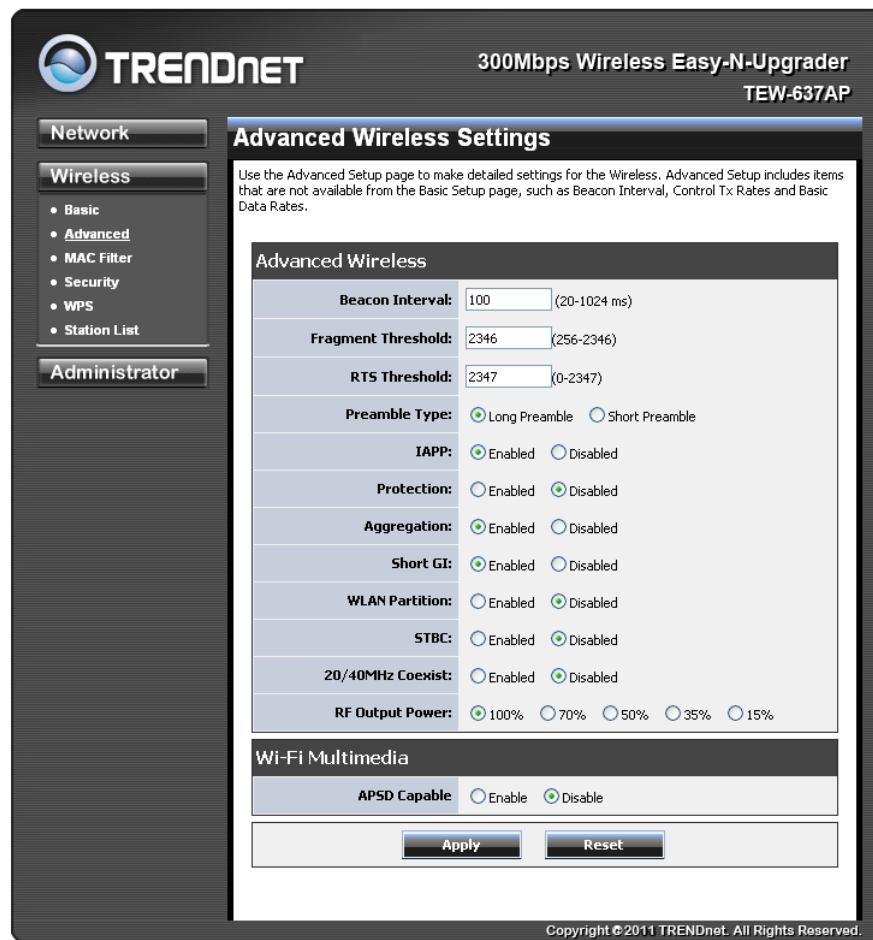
TRENDNET

300Mbps Wireless Easy-N-Upgrader
TEW-637AP

Network

Wireless

• Basic
• Advanced
• MAC Filter
• Security
• WPS
• Station List

Administrator

Advanced Wireless Settings

Use the Advanced Setup page to make detailed settings for the Wireless. Advanced Setup includes items that are not available from the Basic Setup page, such as Beacon Interval, Control Tx Rates and Basic Data Rates.

Advanced Wireless

| | |
|---|---|
| Beacon Interval: | 100 (20-1024 ms) |
| Fragment Threshold: | 2346 (256-2346) |
| RTS Threshold: | 2347 (0-2347) |
| Preamble Type: | Long Preamble Short Preamble |
| IAPP: | Enabled Disabled |
| Protection: | Enabled Disabled |
| Aggregation: | Enabled Disabled |
| Short GI: | Enabled Disabled |
| WLAN Partition: | Enabled Disabled |
| STBC: | Enabled Disabled |
| 20/40MHz Coexist: | Enabled Disabled |
| RF Output Power: | 100% 70% 50% 35% 15% |

Wi-Fi Multimedia

| | |
|---|---|
| APSD Capable | Enable Disable |

Apply Reset

Copyright © 2011 TRENDnet. All Rights Reserved.